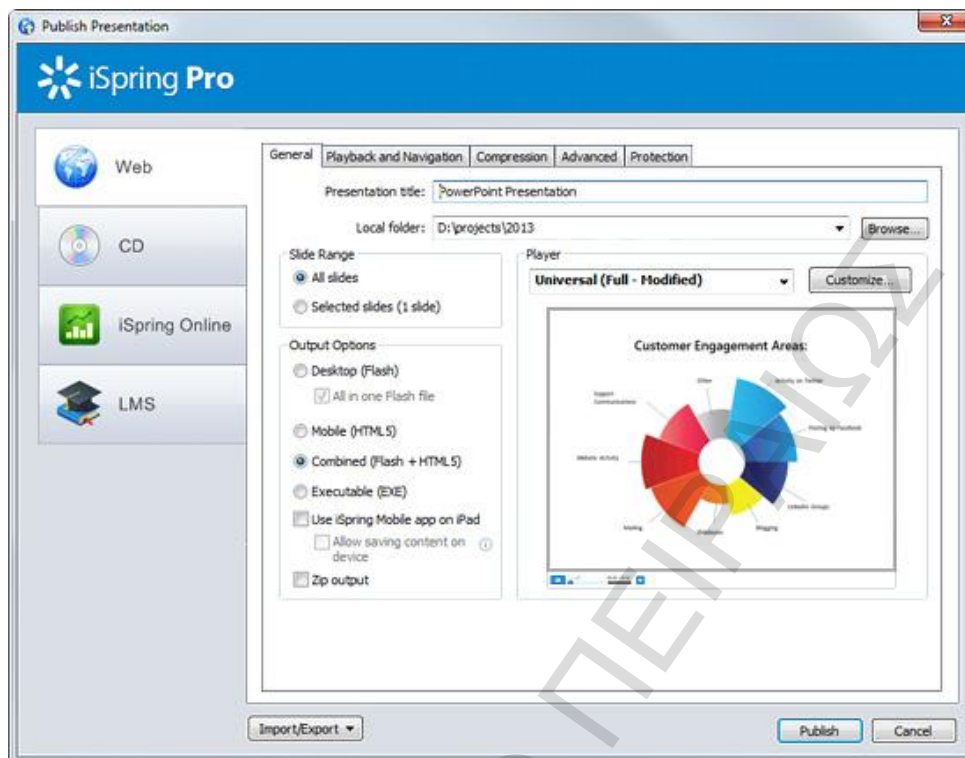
Publish Presentation

iSpring Pro

Web

CD

iSpring Online

LMS

General | Playback and Navigation | Compression | Advanced | Protection

Presentation title: PowerPoint Presentation

Local folder: D:\projects\2013

Browse...

Slide Range

All slides

Selected slides (1 slide)

Output Options

Desktop (Flash)

All in one Flash file

Mobile (HTML5)

Combined (Flash + HTML5)

Executable (EXE)

Use iSpring Mobile app on iPad

Allow saving content on device

Zip output

Player

Universal (Full - Modified)

Customize...

Customer Engagement Areas:

Other

Activity on Twitter

Support Communication

Having Facebook

Website Activity

LinkedIn Groups

Mailing

Blogging

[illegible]

Import/Export

Publish

Cancel

ΠΕΙΡΑΙΩΣ